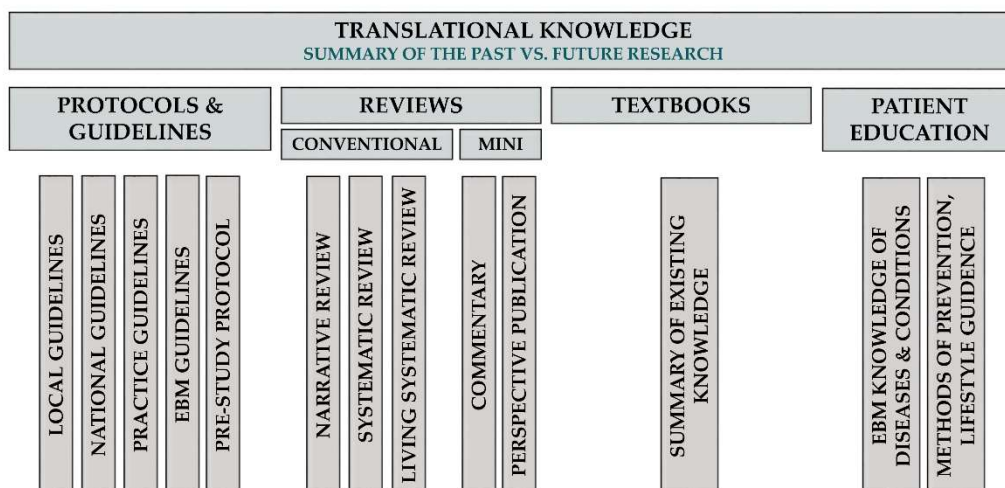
TRANSLATIONAL KNOWLEDGE
SUMMARY OF THE PAST VS. FUTURE RESEARCH

PROTOCOLS & GUIDELINES

LOCAL GUIDELINES

NATIONAL GUIDELINES

PRACTICE GUIDELINES

EBM GUIDELINES

PRE-STUDY PROTOCOL

REVIEWS

CONVENTIONAL

NARRATIVE REVIEW

SYSTEMATIC REVIEW

LIVING SYSTEMATIC REVIEW

MINI

COMMENTARY

PERSPECTIVE PUBLICATION

TEXTBOOKS

SUMMARY OF EXISTING KNOWLEDGE

PATIENT EDUCATION

EBM KNOWLEDGE OF DISEASES & CONDITIONS

METHODS OF PREVENTION, LIFESTYLE GUIDENCE